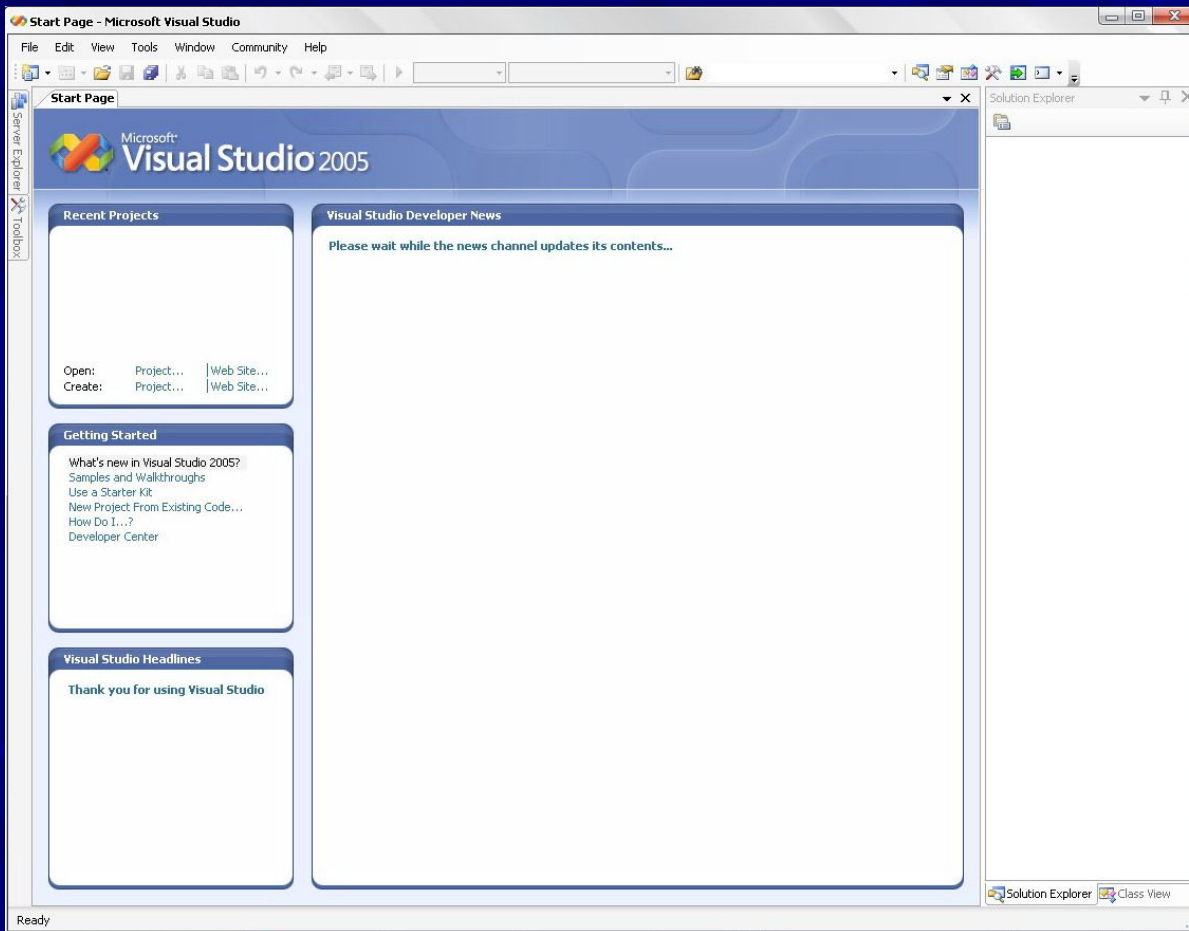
Start Page - Microsoft Visual Studio

File Edit View Tools Window Community Help

Server Explorer Toolbox

Start Page

Solution Explorer

Microsoft Visual Studio 2005

Recent Projects

Open: Project... | Web Site...
Create: Project... | Web Site...

Getting Started

What's new in Visual Studio 2005?
Samples and Walkthroughs
Use a Starter Kit
New Project From Existing Code...
How Do I...?
Developer Center

Visual Studio Headlines

Thank you for using Visual Studio

Visual Studio Developer News

Please wait while the news channel updates its contents...

Solution Explorer Class View

Ready